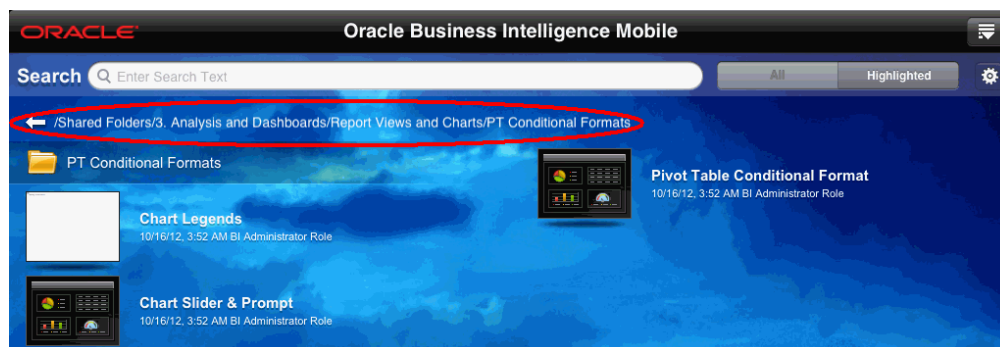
ORACLE
Oracle Business Intelligence Mobile

Search
Enter Search Text
All
Highlighted

/Shared Folders/3. Analysis and Dashboards/Report Views and Charts/PT Conditional Formats

PT Conditional Formats

Pivot Table Conditional Format
10/16/12, 3:52 AM BI Administrator Role

Chart Legends
10/16/12, 3:52 AM BI Administrator Role

Chart Slider & Prompt
10/16/12, 3:52 AM BI Administrator Role